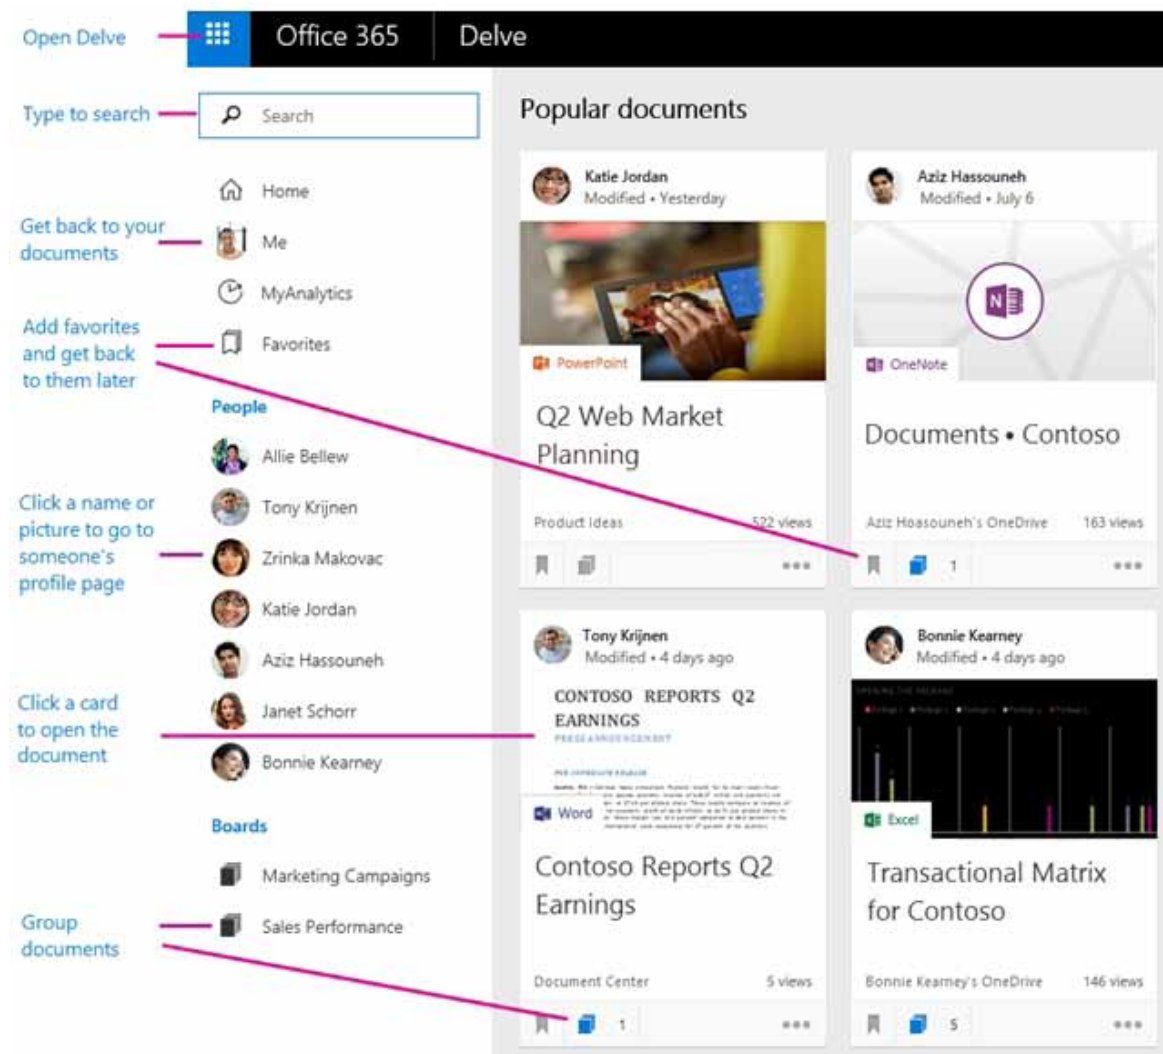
Open Delve

Office 365

Delve

Type to search

Search

Home

Get back to your documents

Me

MyAnalytics

Add favorites and get back to them later

Favorites

People

Allie Bellew

Click a name or picture to go to someone's profile page

Tony Krijnen

Zrinka Makovac

Katie Jordan

Aziz Hassouneh

Click a card to open the document

Janet Schorr

Bonnie Kearney

Boards

Marketing Campaigns

Group documents

Sales Performance

Popular documents

Katie Jordan
Modified • Yesterday

PowerPoint

Q2 Web Market Planning

Product Ideas

522 views

•••

Aziz Hassouneh
Modified • July 6

OneNote

Documents • Contoso

Aziz Hassouneh's OneDrive

163 views

1

•••

Tony Krijnen
Modified • 4 days ago

CONTOSO REPORTS Q2 EARNINGS

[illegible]

Word

Contoso Reports Q2 Earnings

Document Center

5 views

1

•••

Bonnie Kearney
Modified • 4 days ago

Excel

Transactional Matrix for Contoso

Bonnie Kearney's OneDrive

146 views

5

•••